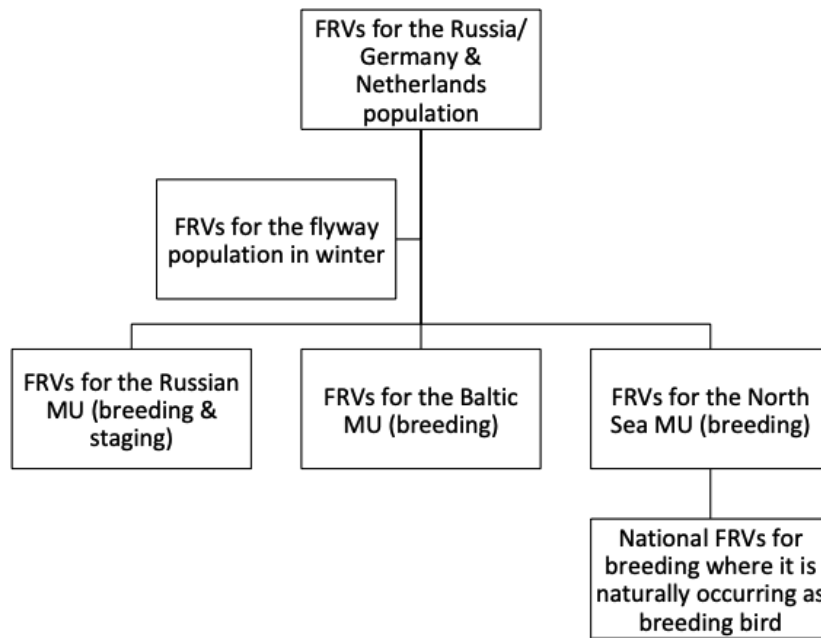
FRVs for the Russia/ Germany & Netherlands population

FRVs for the flyway population in winter

FRVs for the Russian MU (breeding & staging)

FRVs for the Baltic MU (breeding)

FRVs for the North Sea MU (breeding)

National FRVs for breeding where it is naturally occurring as breeding bird